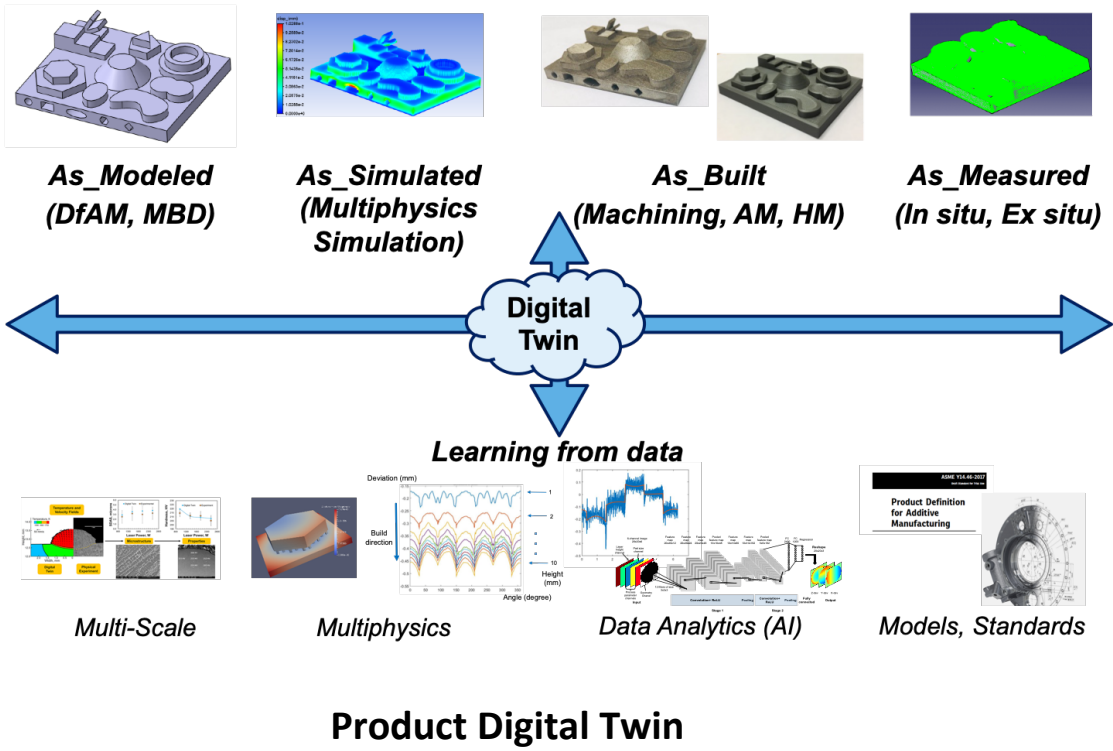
As_Modeled
(DfAM, MBD)

As_Simulated
(Multiphysics
Simulation)

As_Built
(Machining, AM, HM)

As_Measured
(In situ, Ex situ)

Digital
Twin

Learning from data

Temperature and Velocity Fields

Digital Twin

Physical Experiment

Microstructure

Properties

Laser Power, W

Deviation (mm)

Build direction

1

2

10

Height (mm)

Angle (degree)

Convolutional Block

Pooling

Fully connected

Output

Stage 1

Stage 2

ASME Y14.46-2017

Product Definition for Additive Manufacturing

Multi-Scale

Multiphysics

Data Analytics (AI)

Models, Standards

Product Digital Twin